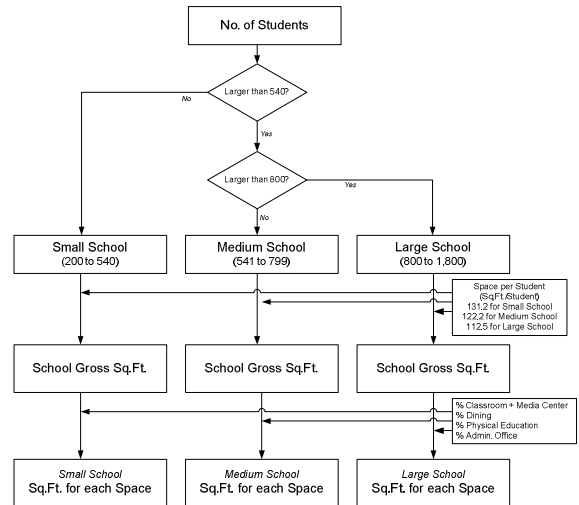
No. of Students

Larger than 540?

No

Yes

Larger than 800?

Yes

No

Small School
(200 to 540)

Medium School
(541 to 799)

Large School
(800 to 1,800)

Space per Student
(Sq.Ft./Student)
131.2 for Small School
122.2 for Medium School
112.5 for Large School

School Gross Sq.Ft.

School Gross Sq.Ft.

School Gross Sq.Ft.

% Classroom + Media Center
% Dining
% Physical Education
% Admin. Office

Small School
Sq.Ft. for each Space

Medium School
Sq.Ft. for each Space

Large School
Sq.Ft. for each Space